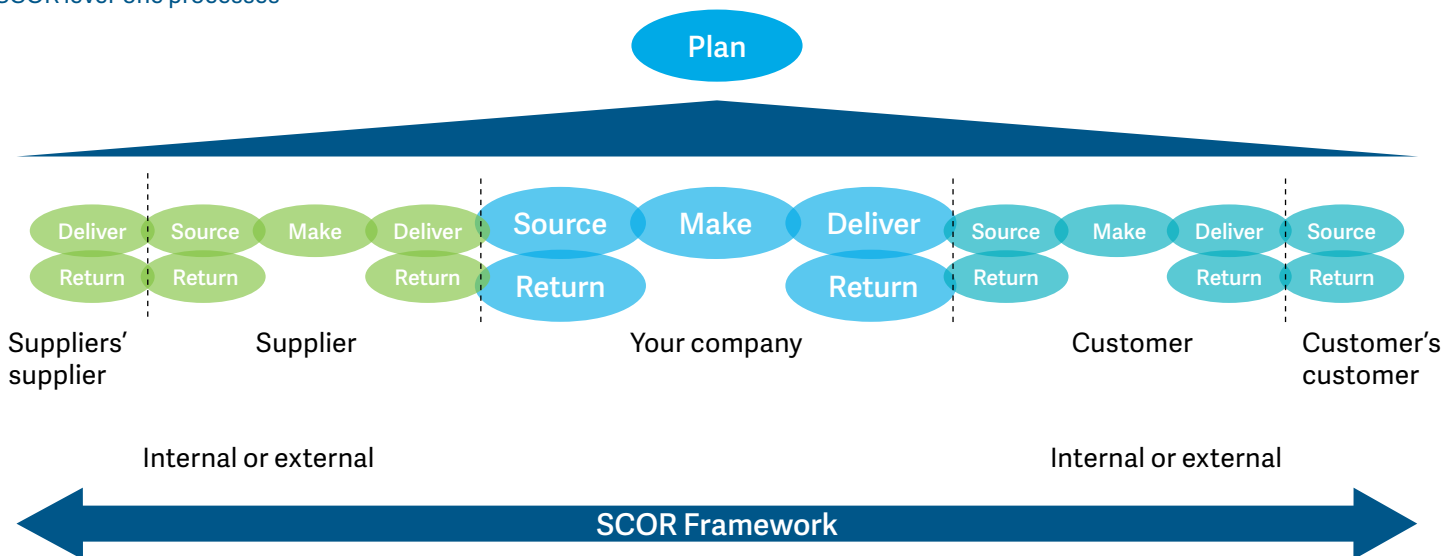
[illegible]

Plan

Deliver
Return

Source
Return

Make

Deliver
Return

Source
Return

Make

Deliver
Return

Source
Return

Make

Deliver
Return

Source
Return

Suppliers' supplier

Supplier

Your company

Customer

Customer's customer

Internal or external

Internal or external

SCOR Framework